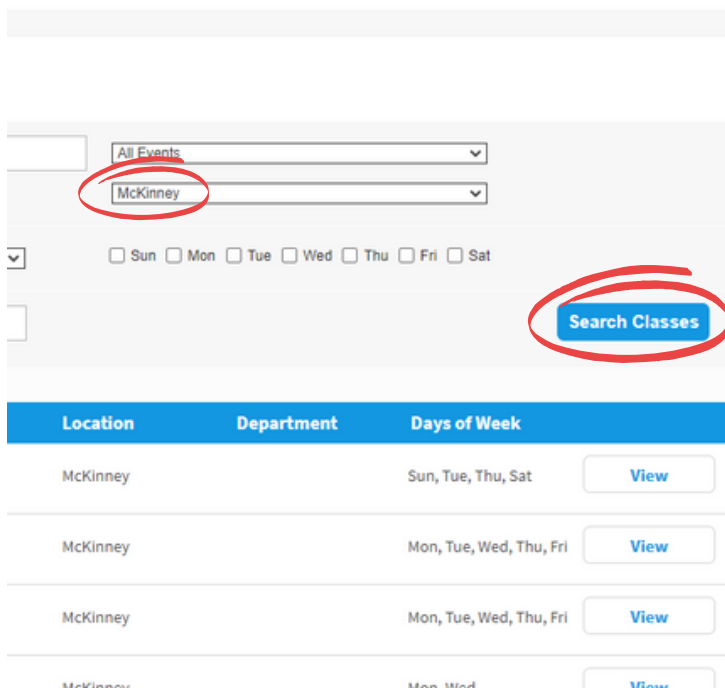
All Events
McKinney

Sun Mon Tue Wed Thu Fri Sat

Search Classes

| Location | Department | Days of Week | |
|---|---|---|---|
| McKinney | | Sun, Tue, Thu, Sat | View |
| McKinney | | Mon, Tue, Wed, Thu, Fri | View |
| McKinney | | Mon, Tue, Wed, Thu, Fri | View |
| McKinney | | Mon, Wed | View |